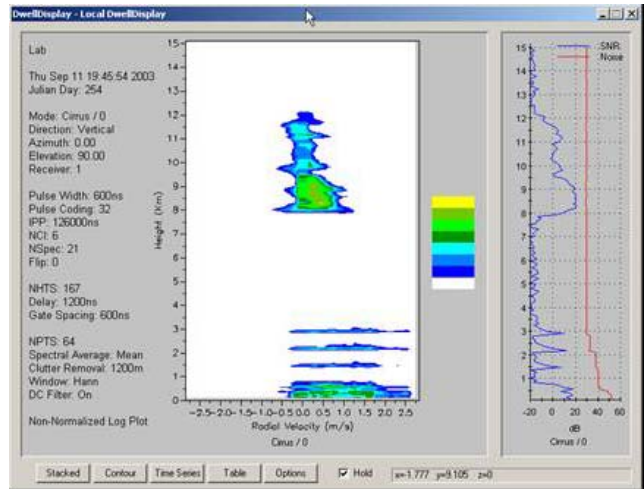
DwellDisplay - Local DwellDisplay

Lab

Thu Sep 11 19:45:54 2003
Julian Day: 254

Mode: Cirrus / 0
Direction: Vertical
Azimuth: 0.00
Elevation: 90.00
Receiver: 1

Pulse Width: 600ns
Pulse Coding: 32
IPP: 126000ns
NCI: 6
NSpec: 21
Flip: 0

NHTS: 167
Delay: 1200ns
Gate Spacing: 600ns

NPTS: 64
Spectral Average: Mean
Clutter Removal: 1200m
Window: Hann
DC Filter: On

Non-Normalized Log Plot

15
14
13
12
11
10
9
8
7
6
5
4
3
2
1
0

Height (Km)

-2.5 -2.0 -1.5 -1.0 -0.5 0.0 0.5 1.0 1.5 2.0 2.5
Radial Velocity (m/s)
Cirrus / 0

SNR
Noise

15
14
13
12
11
10
9
8
7
6
5
4
3
2
1

-20 0 20 40 60
dB
Cirrus / 0

Stacked | Contour | Time Series | Table | Options | Hold | x=-1.777 y=9.105 z=0